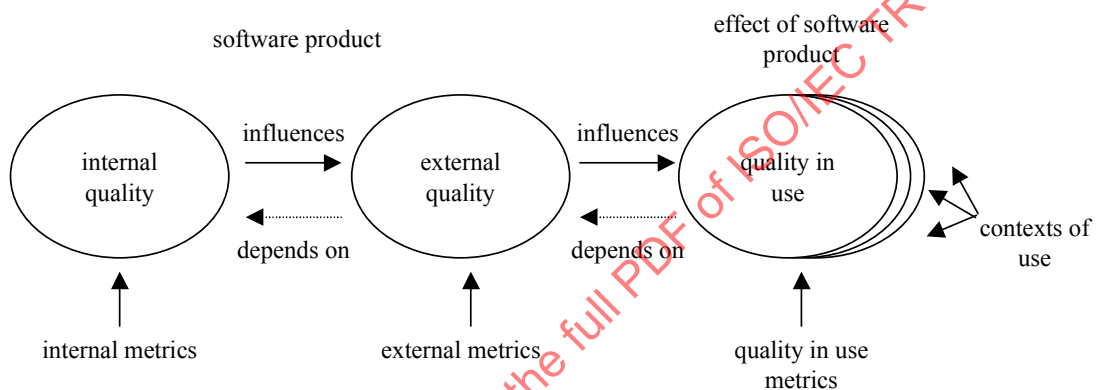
software product

effect of software product

influences

influences

internal quality

external quality

quality in use

depends on

depends on

contexts of use

internal metrics

external metrics

quality in use metrics

the full PDF of ISO/IEC TR